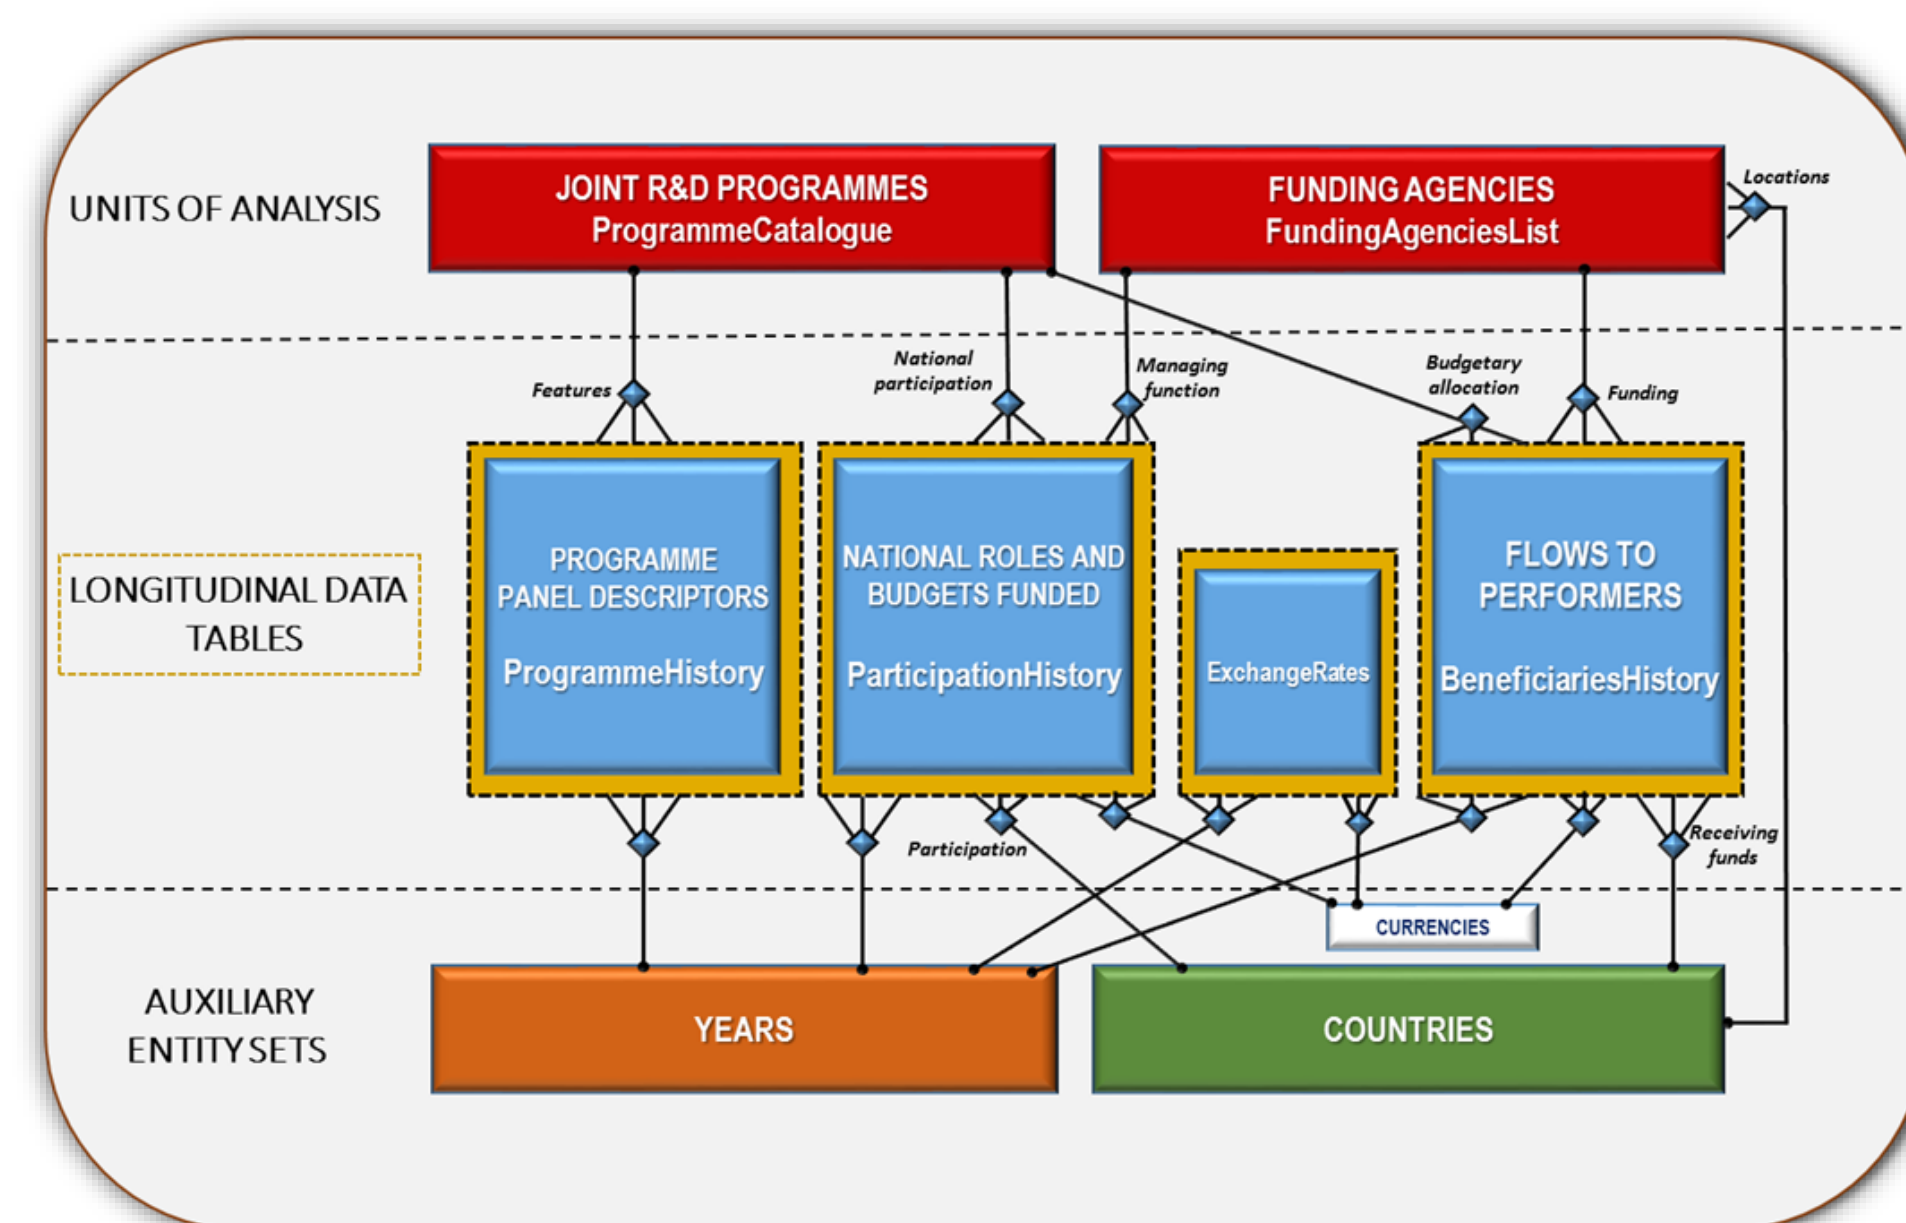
UNITS OF ANALYSIS

JOINT R&D PROGRAMMES
ProgrammeCatalogue

FUNDING AGENCIES
FundingAgenciesList

Locations

Features

National participation

Managing function

Budgetary allocation

Funding

LONGITUDINAL DATA TABLES

PROGRAMME PANEL DESCRIPTORS
ProgrammeHistory

NATIONAL ROLES AND BUDGETS FUNDED
ParticipationHistory

ExchangeRates

FLOWS TO PERFORMERS
BeneficiariesHistory

Participation

Receiving funds

CURRENCIES

AUXILIARY ENTITY SETS

YEARS

COUNTRIES